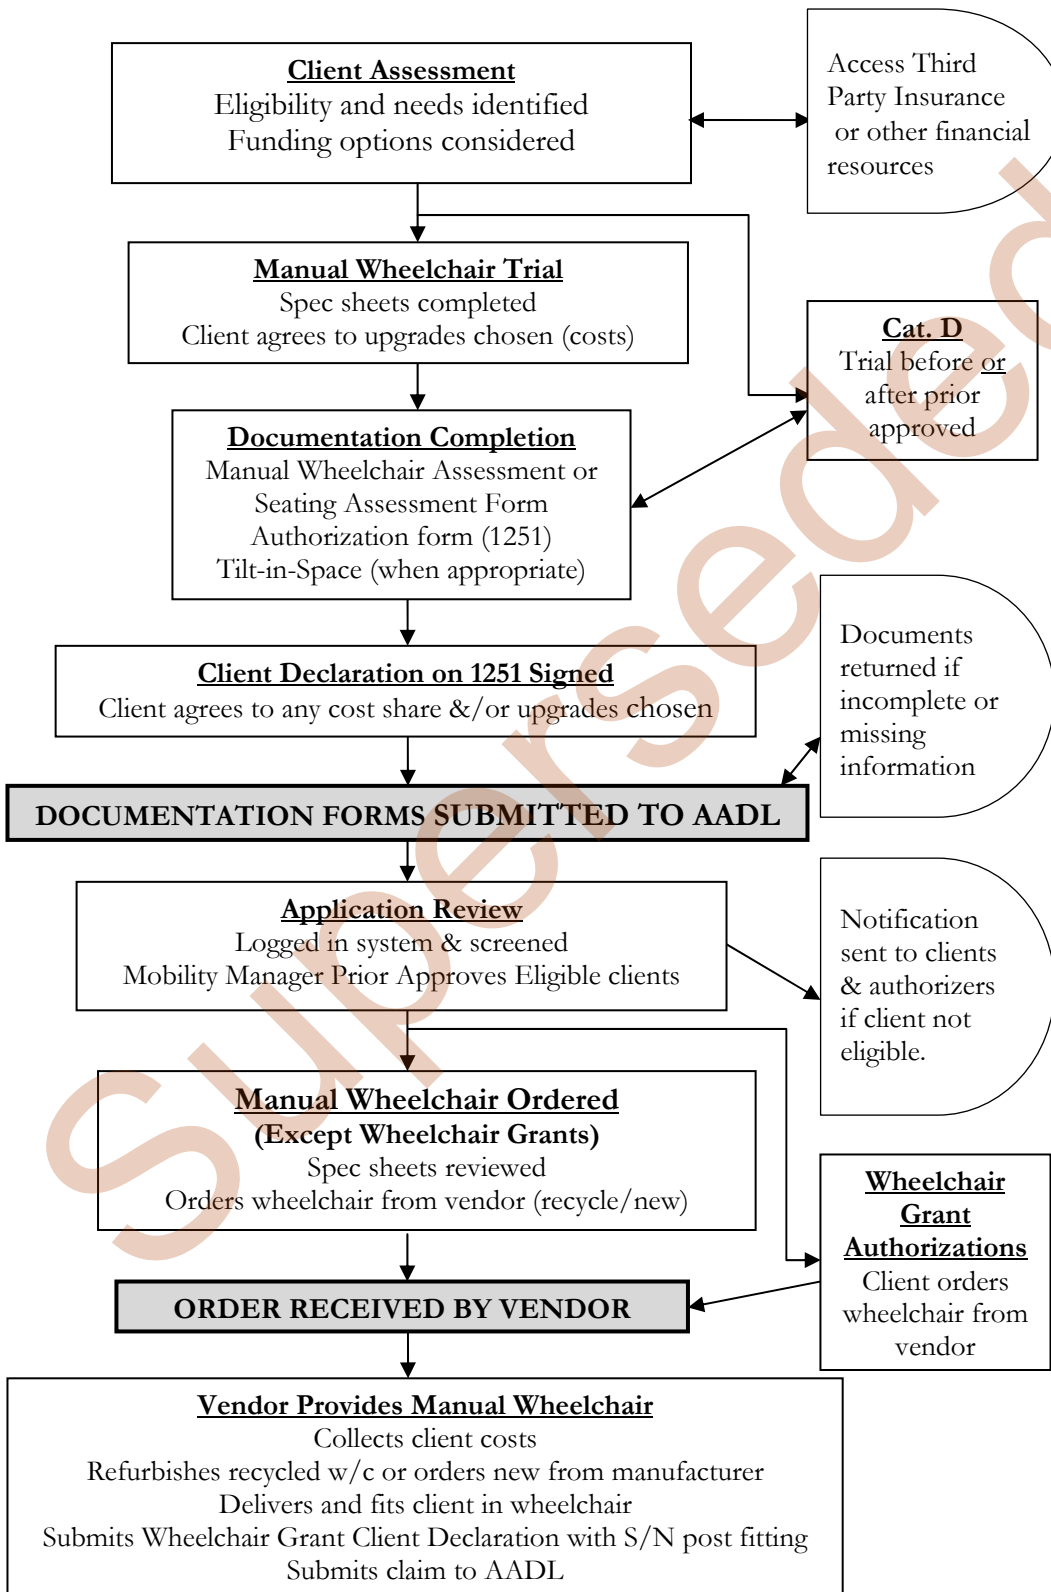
Client Assessment
Eligibility and needs identified
Funding options considered

Access Third Party Insurance or other financial resources

Manual Wheelchair Trial
Spec sheets completed
Client agrees to upgrades chosen (costs)

Cat. D
Trial before or after prior approved

Documentation Completion
Manual Wheelchair Assessment or Seating Assessment Form
Authorization form (1251)
Tilt-in-Space (when appropriate)

Client Declaration on 1251 Signed
Client agrees to any cost share &/or upgrades chosen

Documents returned if incomplete or missing information

DOCUMENTATION FORMS SUBMITTED TO AADL

Application Review
Logged in system & screened
Mobility Manager Prior Approves Eligible clients

Notification sent to clients & authorizers if client not eligible.

Manual Wheelchair Ordered
(Except Wheelchair Grants)
Spec sheets reviewed
Orders wheelchair from vendor (recycle/new)

Wheelchair Grant Authorizations
Client orders wheelchair from vendor

ORDER RECEIVED BY VENDOR

Vendor Provides Manual Wheelchair
Collects client costs
Refurbishes recycled w/c or orders new from manufacturer
Delivers and fits client in wheelchair
Submits Wheelchair Grant Client Declaration with S/N post fitting
Submits claim to AADL

Superseded